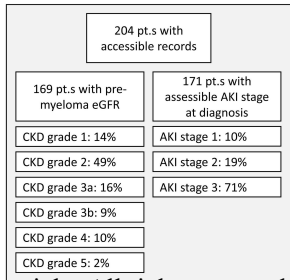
204 pt.s with accessible records

169 pt.s with pre-myeloma eGFR

171 pt.s with assessible AKI stage at diagnosis

CKD grade 1: 14%

AKI stage 1: 10%

CKD grade 2: 49%

AKI stage 2: 19%

CKD grade 3a: 16%

AKI stage 3: 71%

CKD grade 3b: 9%

CKD grade 4: 10%

CKD grade 5: 2%

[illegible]